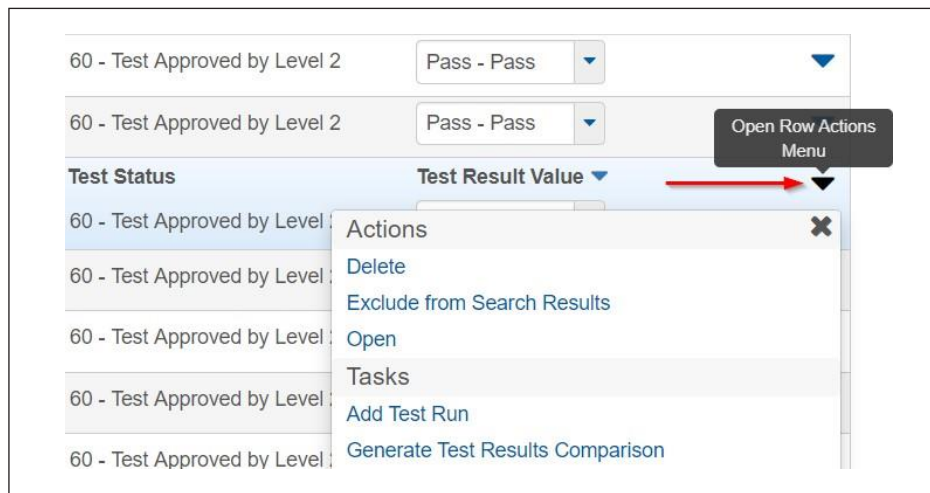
60 - Test Approved by Level 2 | Pass - Pass

60 - Test Approved by Level 2 | Pass - Pass

Open Row Actions Menu

Test Status | Test Result Value

60 - Test Approved by Level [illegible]

60 - Test Approved by Level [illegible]

60 - Test Approved by Level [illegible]

60 - Test Approved by Level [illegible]

60 - Test Approved by Level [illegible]

Actions
Delete
Exclude from Search Results
Open
Tasks
Add Test Run
Generate Test Results Comparison